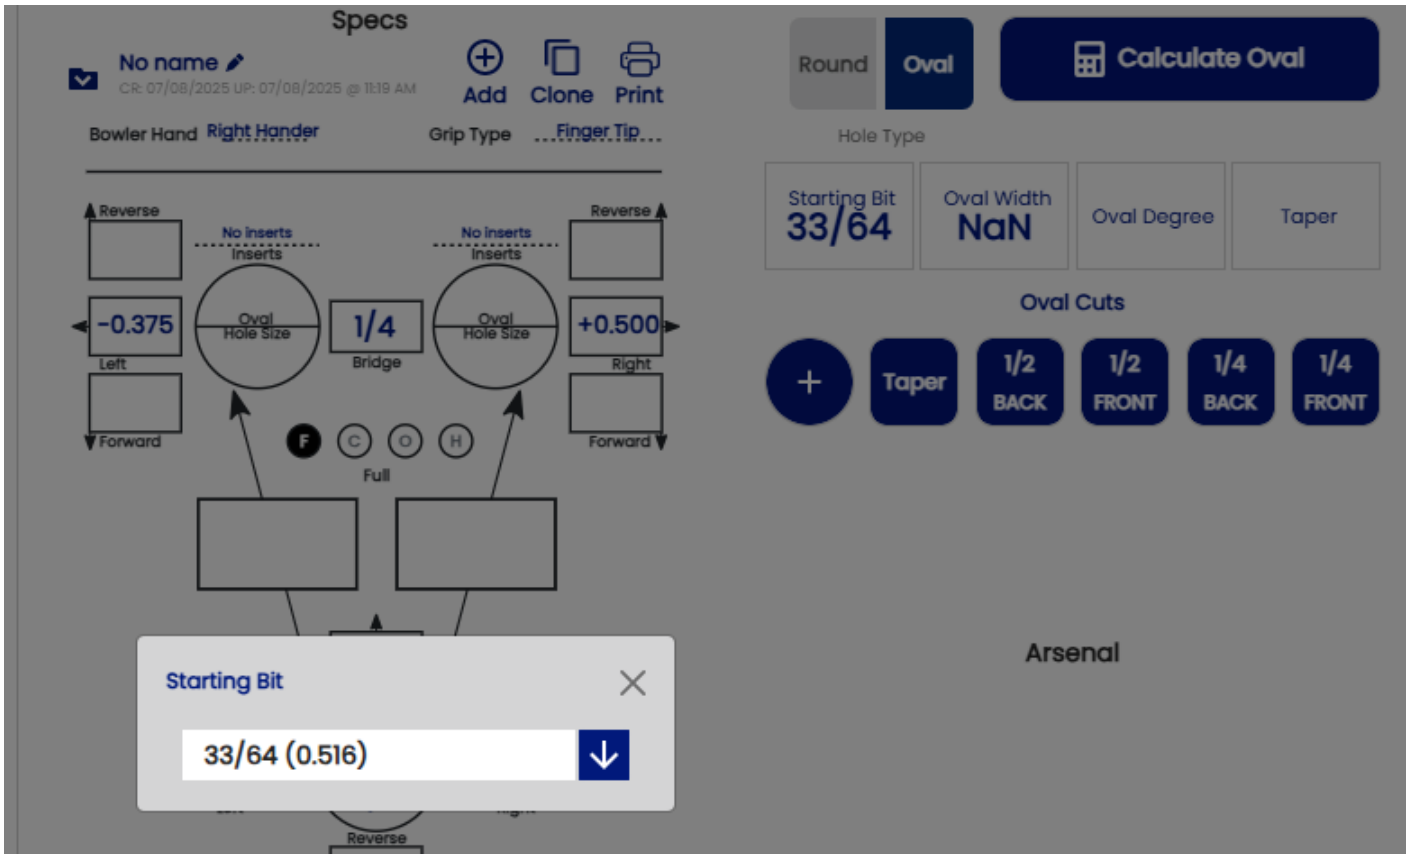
Specs

No name
CR: 07/08/2025 UP: 07/08/2025 @ 11:19 AM

Add Clone Print

Bowler Hand Right Hander

Grip Type Finger Tip

Reverse

No inserts
Inserts

No inserts
Inserts

Reverse

-0.375

Oval
Hole Size

1/4

Oval
Hole Size

+0.500

Left

Bridge

Right

Forward

F C O H

Forward

Full

Reverse

Round Oval

Calculate Oval

Hole Type

| Starting Bit 33/64 | Oval Width NaN | Oval Degree | Taper |
|---|---|---|---|

Oval Cuts

+ Taper 1/2 BACK 1/2 FRONT 1/4 BACK 1/4 FRONT

Arsenal

Starting Bit

33/64 (0.516)